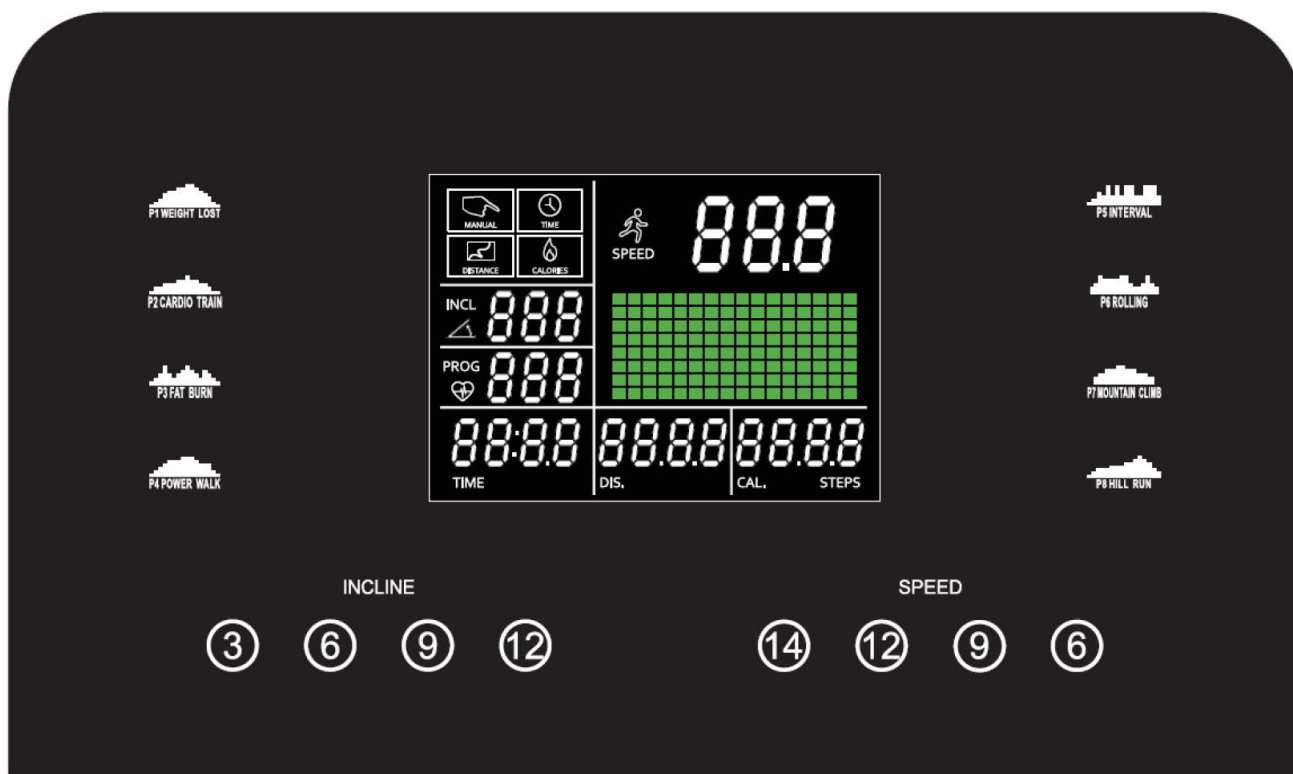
P1 WEIGHT LOST

P2 CARDIO TRAIN

P3 FAT BURN

P4 POWER WALK

MANUAL TIME

DISTANCE CALORIES

SPEED 88.8

INCL 888

PROG 888

88:88 TIME

8888 DIS.

8888 CAL. STEPS

P5 INTERVAL

P6 ROLLING

P7 MOUNTAIN CLIMB

P8 HILL RUN

INCLINE

3 6 9 12

SPEED

14 12 9 6